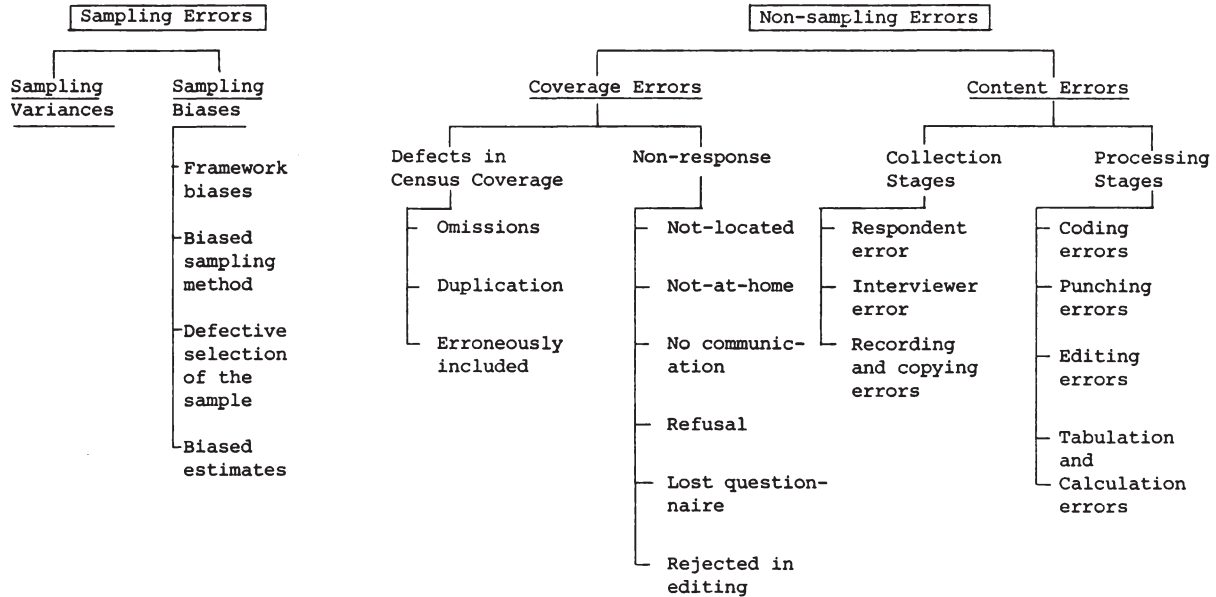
Sampling Errors

Sampling Variances

Sampling Biases

Framework biases

Biased sampling method

Defective selection of the sample

Biased estimates

Non-sampling Errors

Coverage Errors

Defects in Census Coverage

Omissions

Duplication

Erroneously included

Non-response

Not-located

Not-at-home

No communication

Refusal

Lost questionnaire

Rejected in editing

Content Errors

Collection Stages

Respondent error

Interviewer error

Recording and copying errors

Processing Stages

Coding errors

Punching errors

Editing errors

Tabulation and Calculation errors